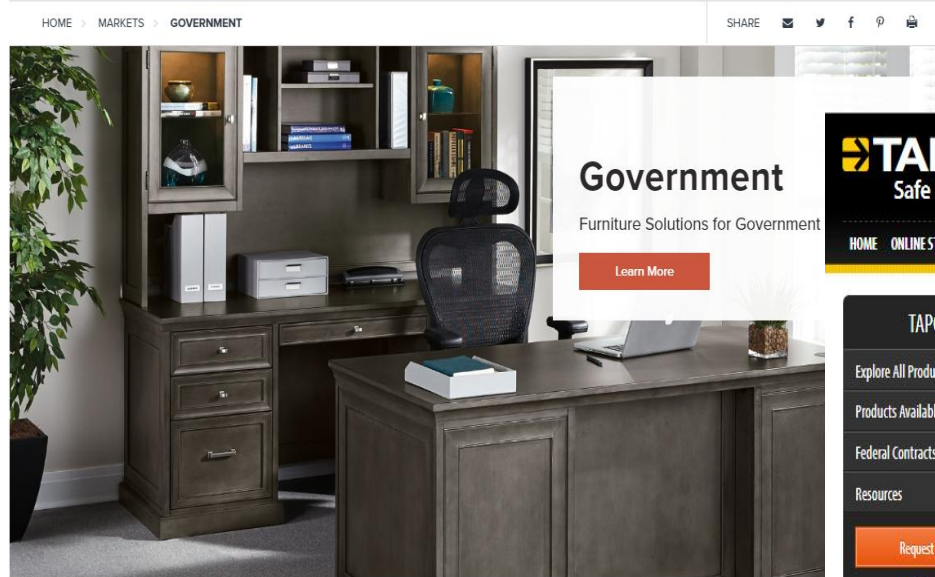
HOME > MARKETS > GOVERNMENT

SHARE

Government

Furniture Solutions for Government

Learn More

TA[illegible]
Safe

HOME ONLINE ST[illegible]

TAP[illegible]

Explore All Produ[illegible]

Products Availab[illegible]

Federal Contracts

Resources

Request